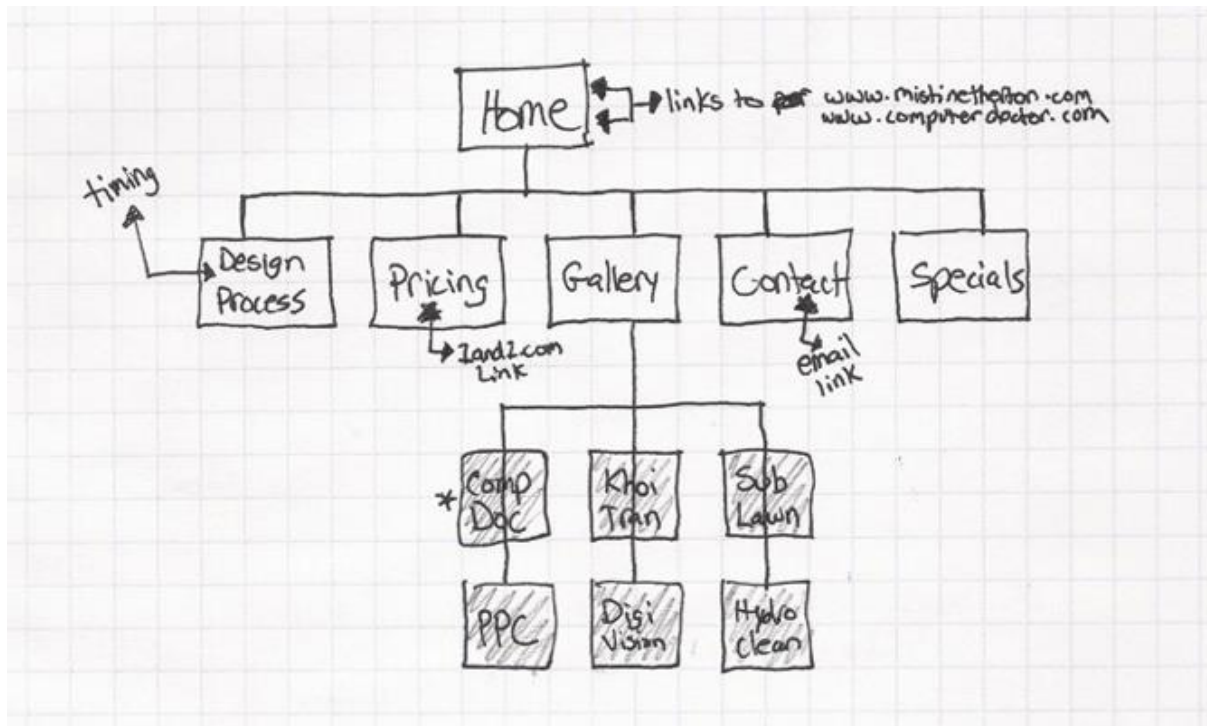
Home

links to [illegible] www.mistinethelton.com www.computerdoctor.com

timing

Design Process

Pricing

1and1.com Link

Gallery

Contact

email link

Specials

* Comp Doc

Khoi Tran

Sub Lawn

PPC

Disi Vision

Hydro Clean